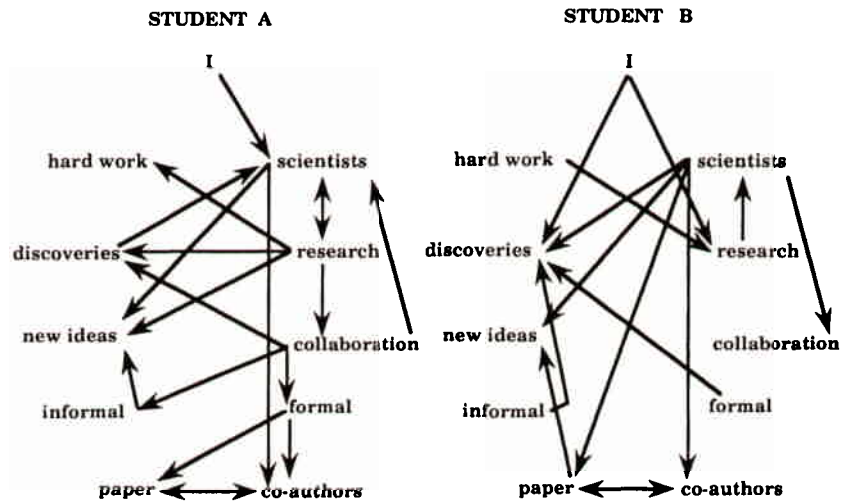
STUDENT A

I

hard work

scientists

discoveries

research

new ideas

collaboration

informal

formal

paper

co-authors

STUDENT B

I

hard work

scientists

discoveries

research

new ideas

collaboration

informal

formal

paper

co-authors